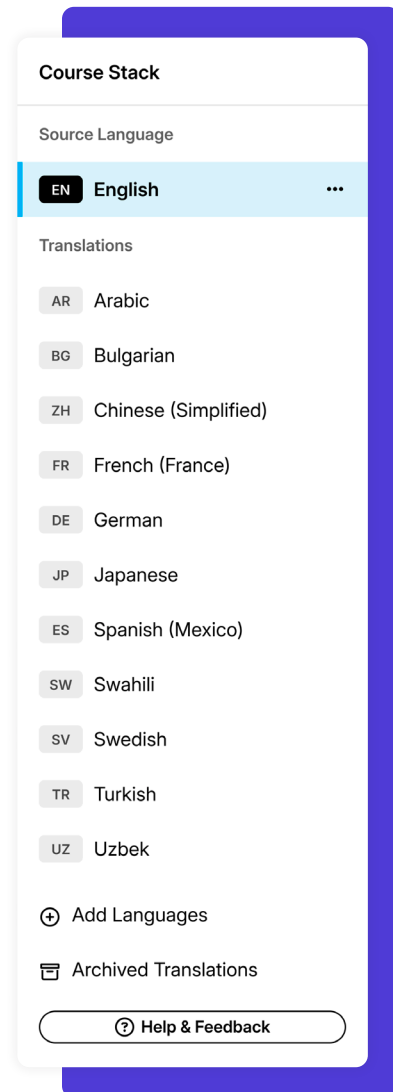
Course Stack

Source Language

EN English •••

Translations

AR Arabic

BG Bulgarian

ZH Chinese (Simplified)

FR French (France)

DE German

JP Japanese

ES Spanish (Mexico)

SW Swahili

SV Swedish

TR Turkish

UZ Uzbek

Add Languages

Archived Translations

Help & Feedback